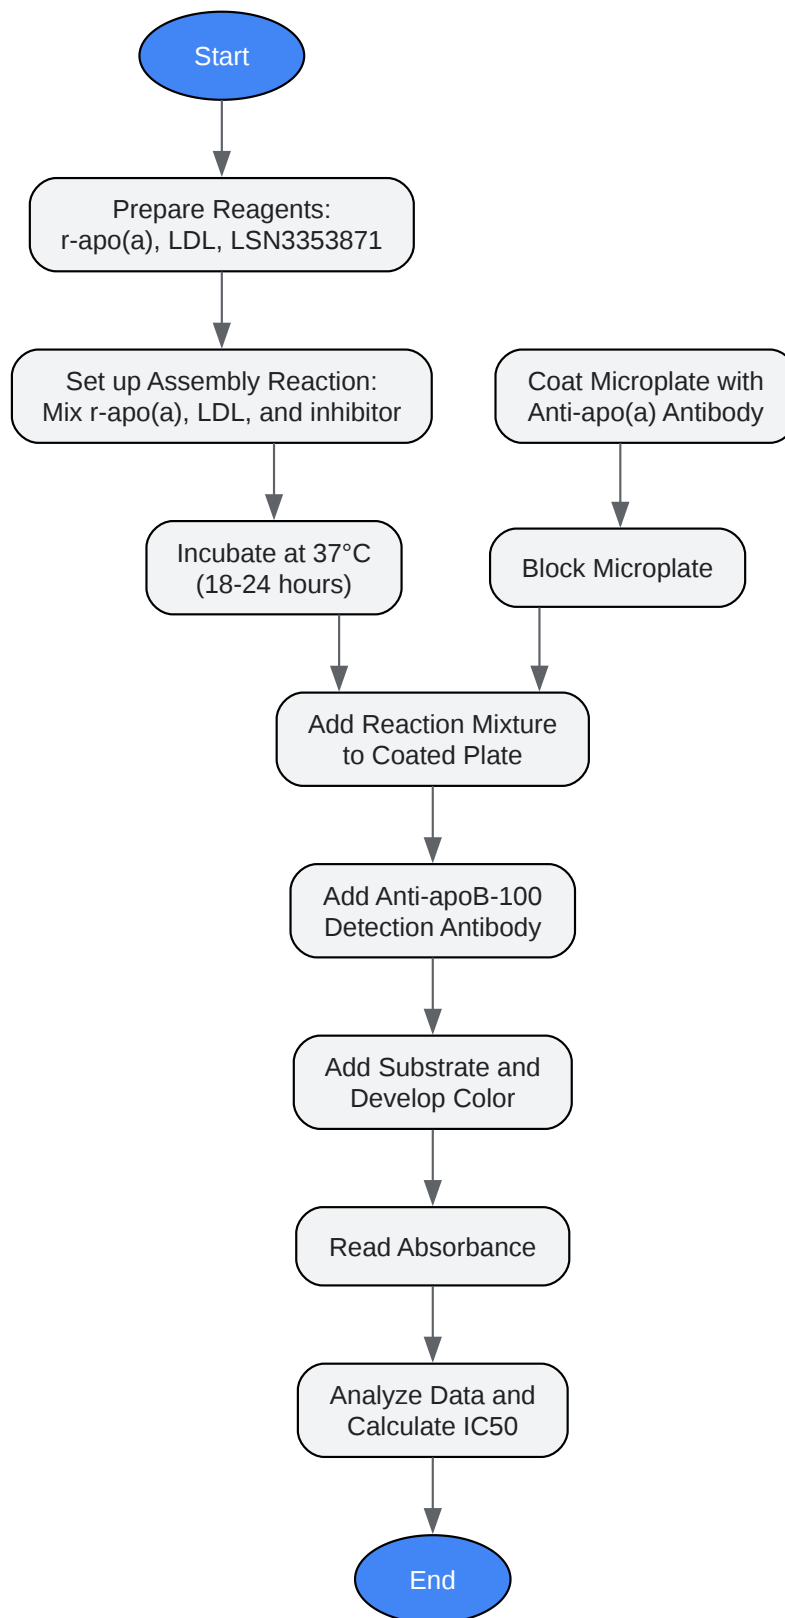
Start

Prepare Reagents: r-apo(a), LDL, LSN3353871

Set up Assembly Reaction: Mix r-apo(a), LDL, and inhibitor

Coat Microplate with Anti-apo(a) Antibody

Incubate at 37°C (18-24 hours)

Block Microplate

Add Reaction Mixture to Coated Plate

Add Anti-apoB-100 Detection Antibody

Add Substrate and Develop Color

Read Absorbance

Analyze Data and Calculate IC50

End